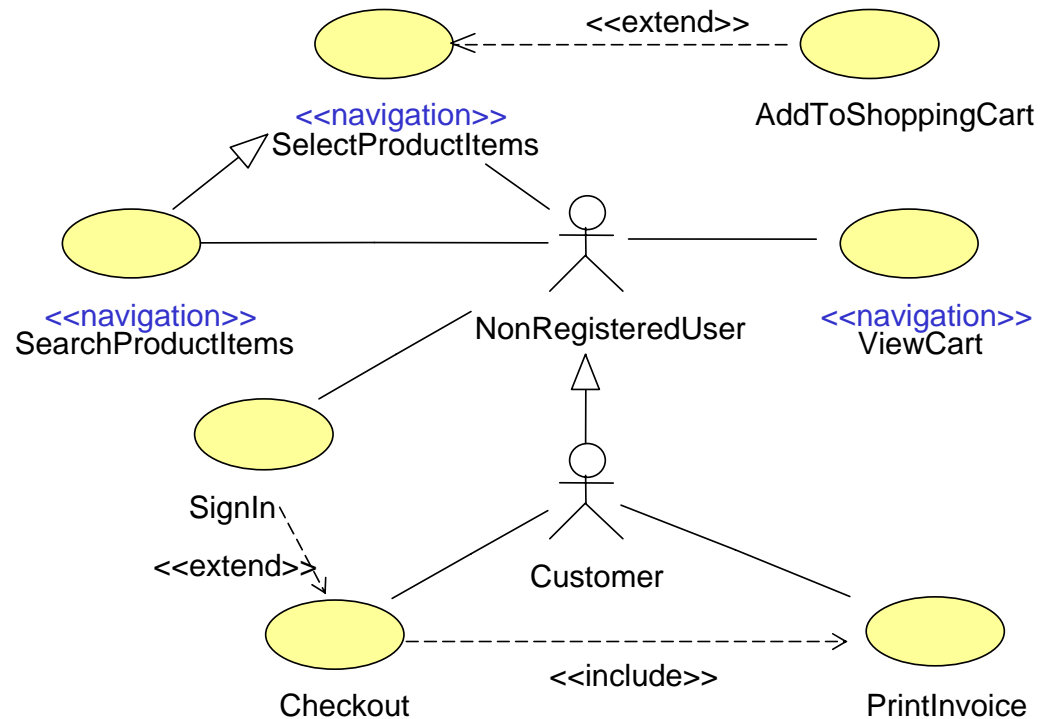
<<extend>>

AddToShoppingCart

<<navigation>>
SelectProductItems

<<navigation>>
SearchProductItems

NonRegisteredUser

<<navigation>>
ViewCart

SignIn

<<extend>>

Customer

Checkout

<<include>>

PrintInvoice